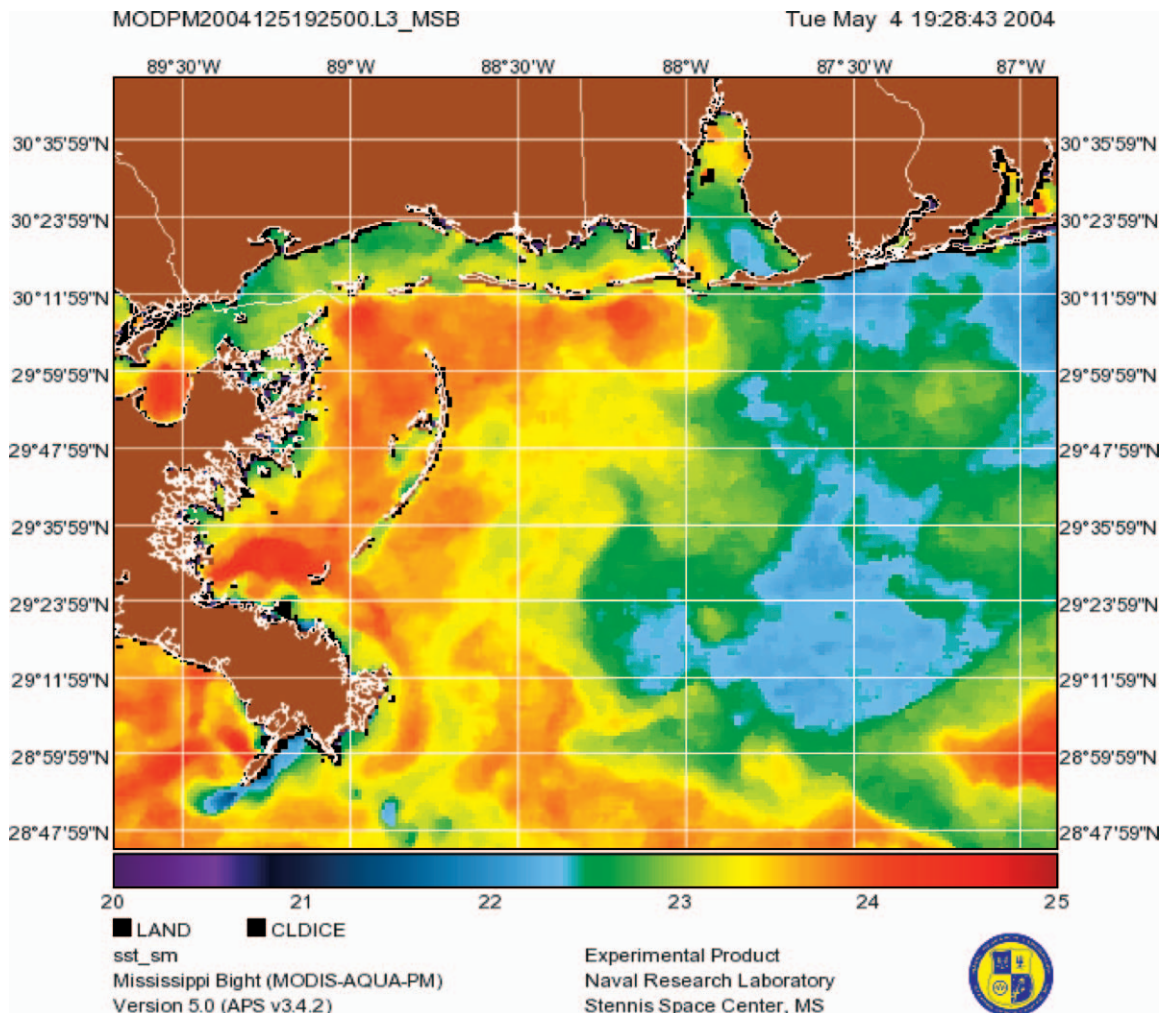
MODPM2004125192500.L3_MSB

Tue May 4 19:28:43 2004

89°30'W 89°W 88°30'W 88°W 87°30'W 87°W

30°35'59"N
30°23'59"N
30°11'59"N
29°59'59"N
29°47'59"N
29°35'59"N
29°23'59"N
29°11'59"N
28°59'59"N
28°47'59"N

30°35'59"N
30°23'59"N
30°11'59"N
29°59'59"N
29°47'59"N
29°35'59"N
29°23'59"N
29°11'59"N
28°59'59"N
28°47'59"N

20 21 22 23 24 25

LAND CLDICE

sst_sm
Mississippi Bight (MODIS-AQUA-PM)
Version 5.0 (APS v3.4.2)

Experimental Product
Naval Research Laboratory
Stennis Space Center, MS